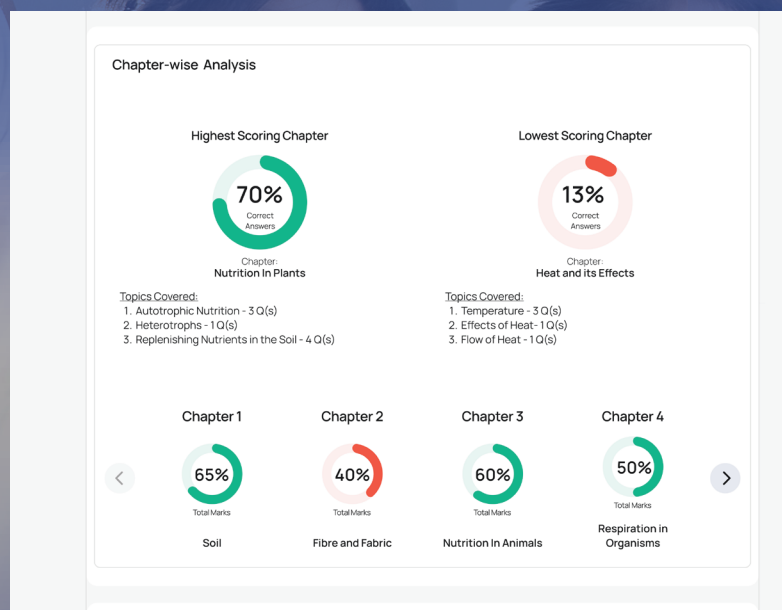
Chapter-wise Analysis

Highest Scoring Chapter

70%
Correct Answers

Chapter:
Nutrition In Plants

Topics Covered:
1. Autotrophic Nutrition - 3 Q(s)
2. Heterotrophs - 1 Q(s)
3. Replenishing Nutrients in the Soil - 4 Q(s)

Lowest Scoring Chapter

13%
Correct Answers

Chapter:
Heat and its Effects

Topics Covered:
1. Temperature - 3 Q(s)
2. Effects of Heat- 1 Q(s)
3. Flow of Heat - 1 Q(s)

Chapter 1
65%
Total Marks
Soil

Chapter 2
40%
Total Marks
Fibre and Fabric

Chapter 3
60%
Total Marks
Nutrition In Animals

Chapter 4
50%
Total Marks
Respiration in Organisms